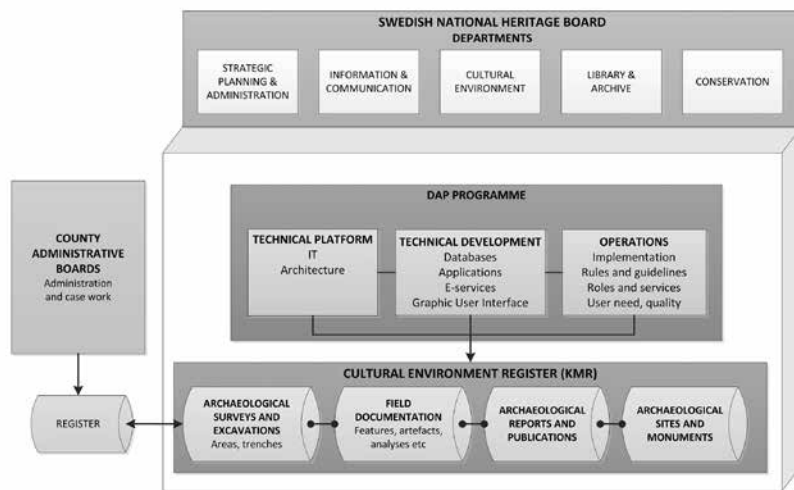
SWEDISH NATIONAL HERITAGE BOARD
DEPARTMENTS

STRATEGIC PLANNING & ADMINISTRATION

INFORMATION & COMMUNICATION

CULTURAL ENVIRONMENT

LIBRARY & ARCHIVE

CONSERVATION

COUNTY ADMINISTRATIVE BOARDS
Administration and case work

DAP PROGRAMME

TECHNICAL PLATFORM
IT
Architecture

TECHNICAL DEVELOPMENT
Databases
Applications
E-services
Graphic User Interface

OPERATIONS
Implementation
Rules and guidelines
Roles and services
User need, quality

CULTURAL ENVIRONMENT REGISTER (KMR)

REGISTER

ARCHAEOLOGICAL SURVEYS AND EXCAVATIONS
Areas, trenches

FIELD DOCUMENTATION
Features, artefacts, analyses etc

ARCHAEOLOGICAL REPORTS AND PUBLICATIONS

ARCHAEOLOGICAL SITES AND MONUMENTS